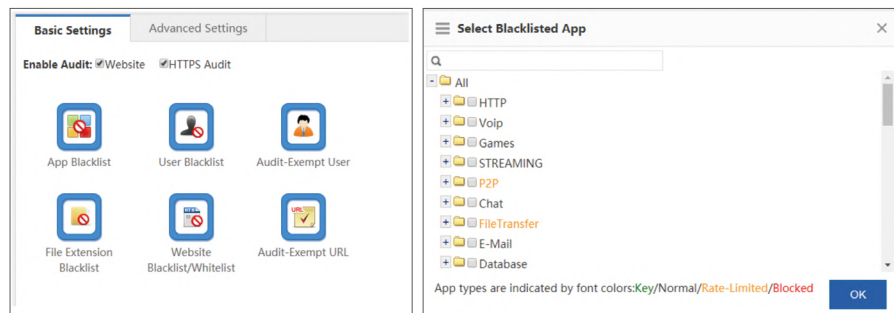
Basic Settings | Advanced Settings

Enable Audit: Website HTTPS Audit

App Blacklist
User Blacklist
Audit-Exempt User
File Extension Blacklist
Website Blacklist/Whitelist
Audit-Exempt URL

Select Blacklisted App

All
HTTP
Voip
Games
STREAMING
P2P
Chat
FileTransfer
E-Mail
Database

App types are indicated by font colors:Key/Normal/Rate-Limited/Blocked

OK